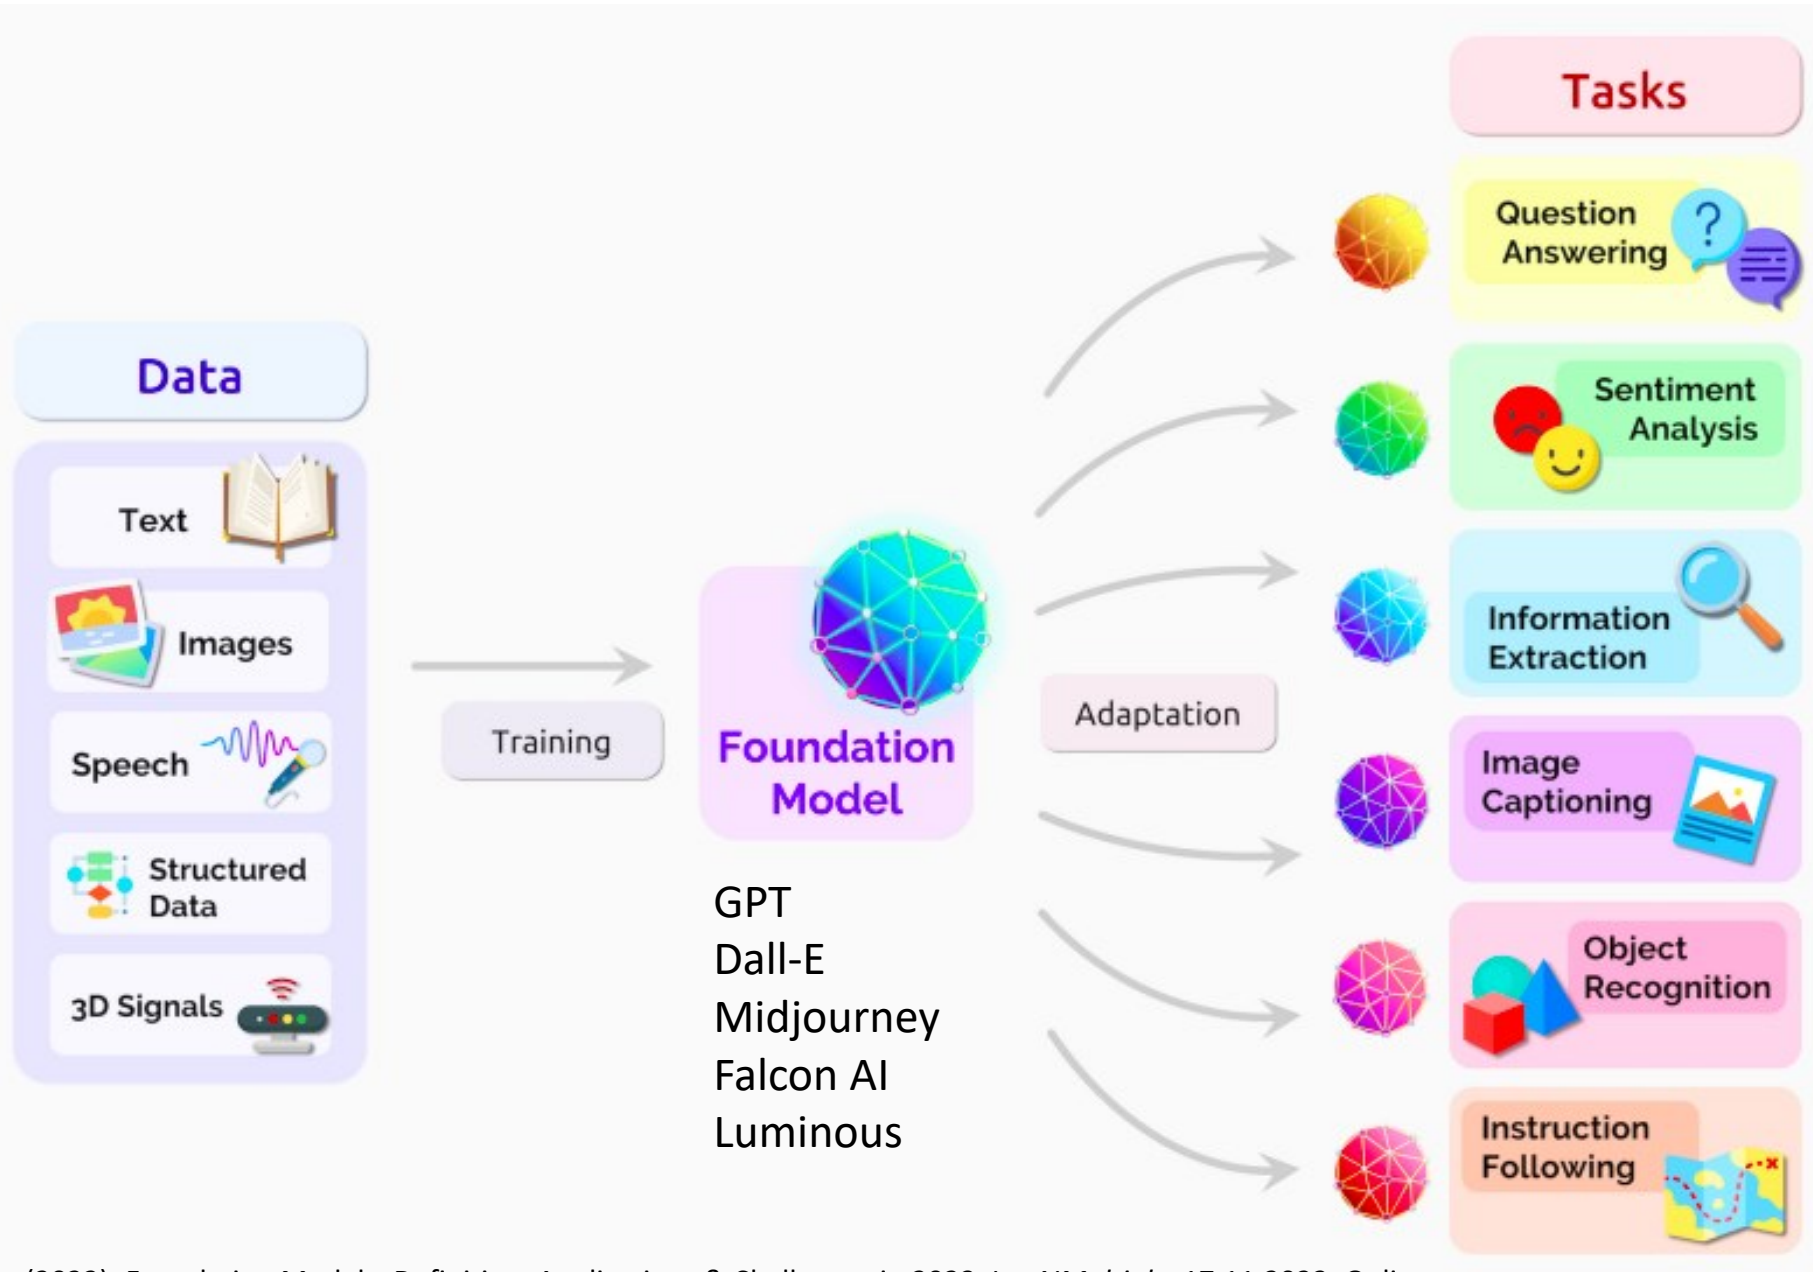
Tasks

Data

Text

Images

Speech

Structured Data

3D Signals

Training

Foundation Model

GPT
Dall-E
Midjourney
Falcon AI
Luminous

Adaptation

Question Answering

Sentiment Analysis

Information Extraction

Image Captioning

Object Recognition

Instruction Following

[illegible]